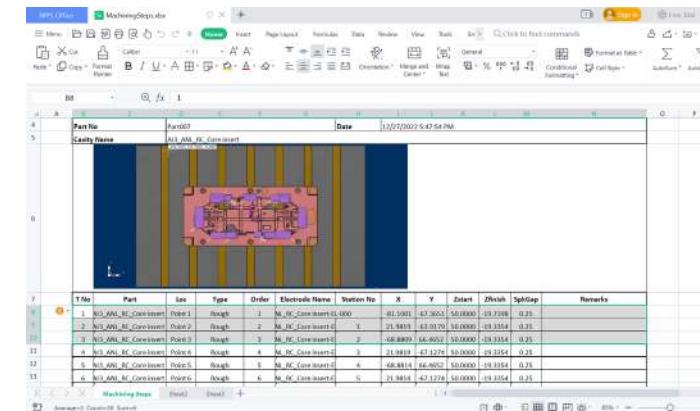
WPS Office
MachiningSteps.xlsx
Menu
Home
Insert
Page Layout
Formulas
Data
Review
View
Tools
Click to find commands
Sign in
Cut
Paste
Copy
Format Painter
Calibri
Orientation
Merge and Center
Wrap Text
General
Conditional Formatting
Format as Table
Cell Style
AutoSum
B8
fx 1
Part No | Part007 | Date | 12/27/2022 5:47:54 PM
Cavity Name | AI3_ANL_RC_Core-insert

| T No | Part | Loc | Type | Order | Electrode Name | Station No | X | Y | Zstart | Zfinish | SphGap | Remarks |
|---|---|---|---|---|---|---|---|---|---|---|---|---|
| 1 | AI3_ANL_RC_Core-insert | Point 1 | Rough | 1 | AI_RC_Core-insert-EL-000 | | -81.5901 | -67.3653 | 50.0000 | -19.7398 | 0.25 | |
| 2 | AI3_ANL_RC_Core-insert | Point 2 | Rough | 2 | AI_RC_Core-insert-E | 1 | 21.9819 | -63.0179 | 50.0000 | -19.3354 | 0.25 | |
| 3 | AI3_ANL_RC_Core-insert | Point 3 | Rough | 3 | AI_RC_Core-insert-E | 2 | -68.8809 | 66.4652 | 50.0000 | -19.3354 | 0.25 | |
| 4 | AI3_ANL_RC_Core-insert | Point 4 | Rough | 4 | AI_RC_Core-insert-E | 3 | 21.9819 | 67.1274 | 50.0000 | -19.3354 | 0.25 | |
| 5 | AI3_ANL_RC_Core-insert | Point 5 | Rough | 5 | AI_RC_Core-insert-E | 4 | -68.8814 | 66.4652 | 50.0000 | -19.3354 | 0.25 | |
| 6 | AI3_ANL_RC_Core-insert | Point 6 | Rough | 6 | AI_RC_Core-insert-E | 5 | 21.9814 | -67.1274 | 50.0000 | -19.3354 | 0.25 | |

Machining Steps
Sheet2
Sheet3
Average=1 Count=39 Sum=6
85%